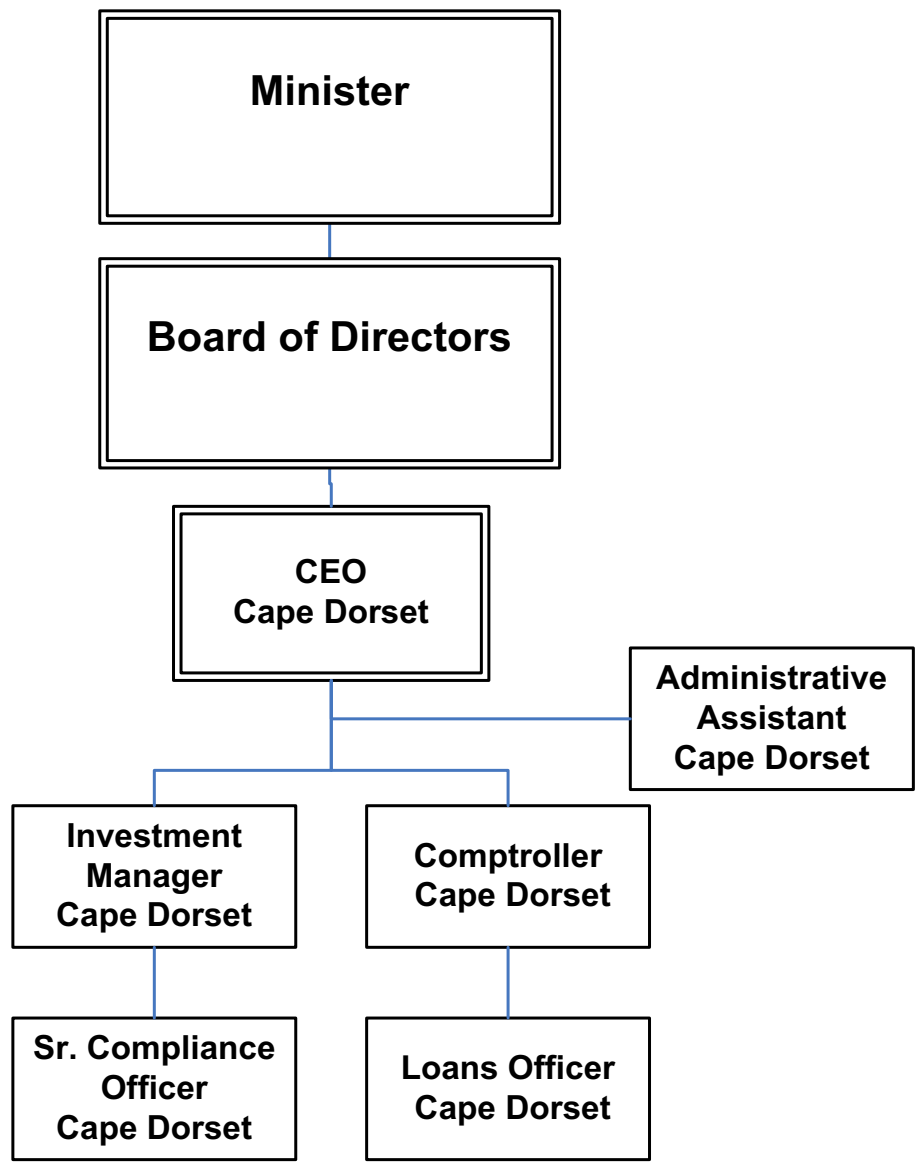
Minister

Board of Directors

CEO
Cape Dorset

Administrative
Assistant
Cape Dorset

Investment
Manager
Cape Dorset

Comptroller
Cape Dorset

Sr. Compliance
Officer
Cape Dorset

Loans Officer
Cape Dorset